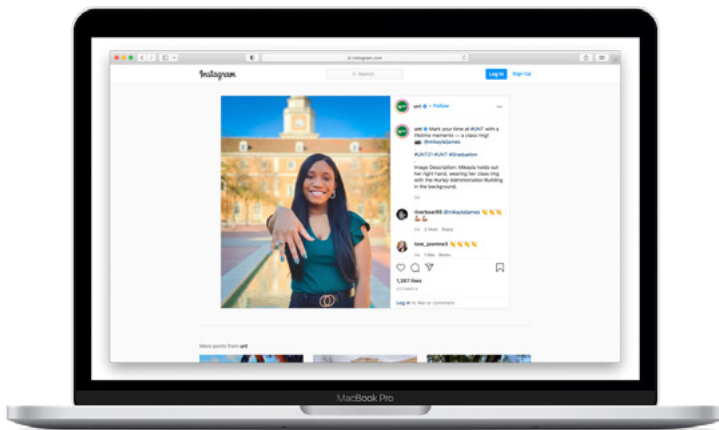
instagram.com

Instagram

Search

Log In

Sign Up

unt • Follow

unt Mark your time at #UNT with a lifetime memento — a class ring! 📷: @mikaylajames

#UNT21 #UNT #Graduation

Image Description: Mikayla holds out her right hand, wearing her class ring with the Hurley Administration Building in the background.

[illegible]

riverbear86 @mikaylajames 👏👏👏

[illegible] Reply

love_jasmine3 👏👏👏👏

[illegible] Reply

1,587 likes

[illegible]

Log in to like or comment

More posts from unt

MacBook Pro